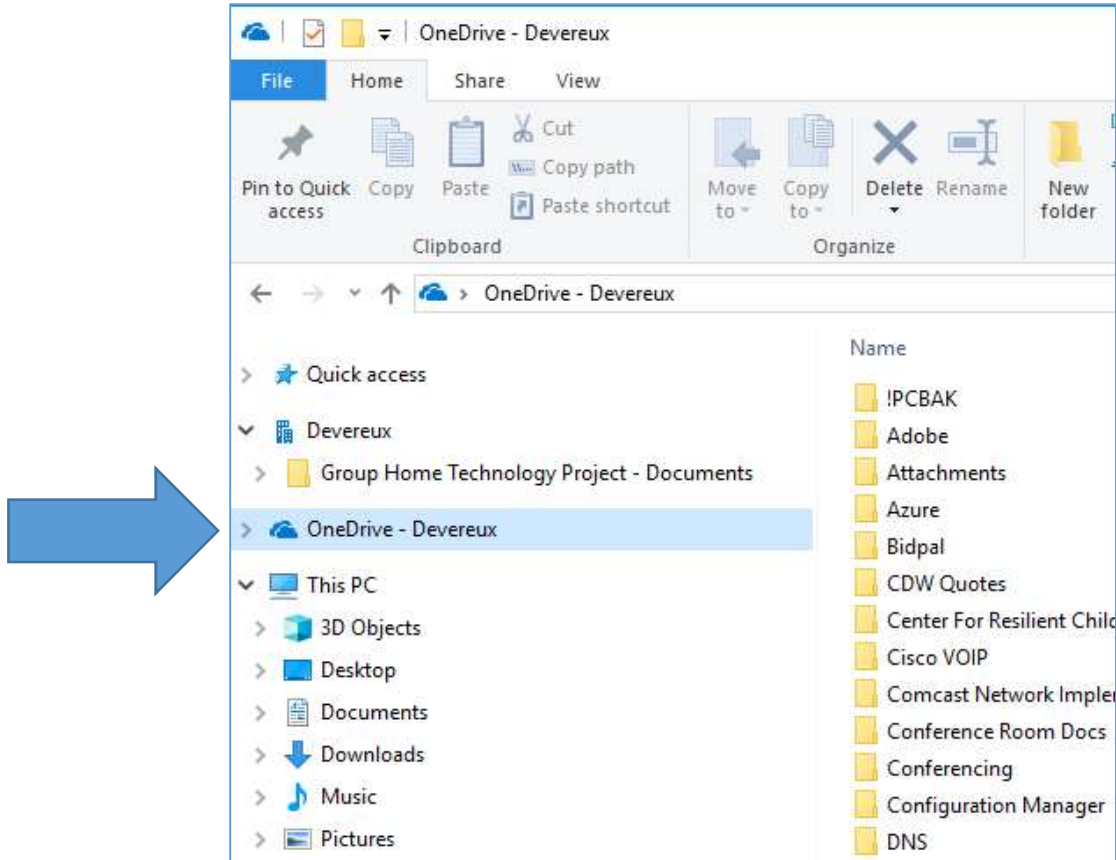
OneDrive - Devereux

File Home Share View

Pin to Quick access Copy Paste Cut Copy path Paste shortcut
Clipboard

Move to Copy to Delete Rename
Organize

New folder

OneDrive - Devereux

Quick access
Devereux
Group Home Technology Project - Documents
OneDrive - Devereux
This PC
3D Objects
Desktop
Documents
Downloads
Music
Pictures

Name
!PCBAK
Adobe
Attachments
Azure
Bidpal
CDW Quotes
Center For Resilient Chil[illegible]
Cisco VOIP
Comcast Network Imple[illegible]
Conference Room Docs
Conferencing
Configuration Manager
DNS